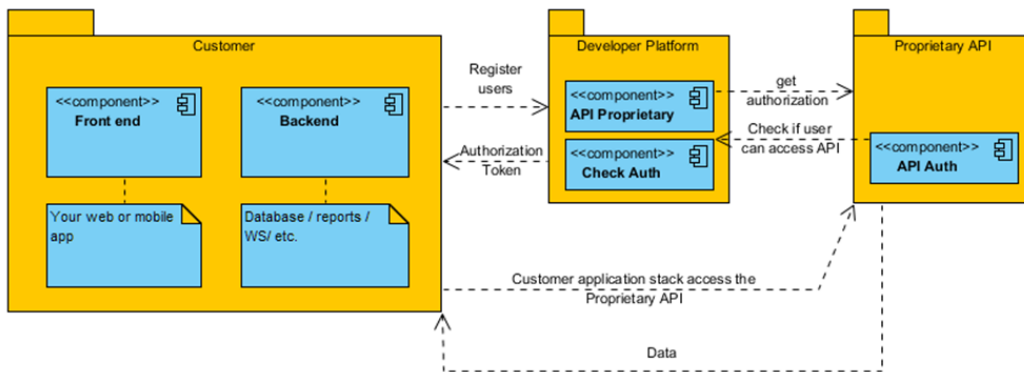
Customer

<<component>>
Front end

<<component>>
Backend

Your web or mobile app

Database / reports / WS/ etc.

Register users

Authorization Token

Developer Platform

<<component>>
API Proprietary

<<component>>
Check Auth

get authorization

Check if user can access API

Proprietary API

<<component>>
API Auth

Customer application stack access the Proprietary API

Data